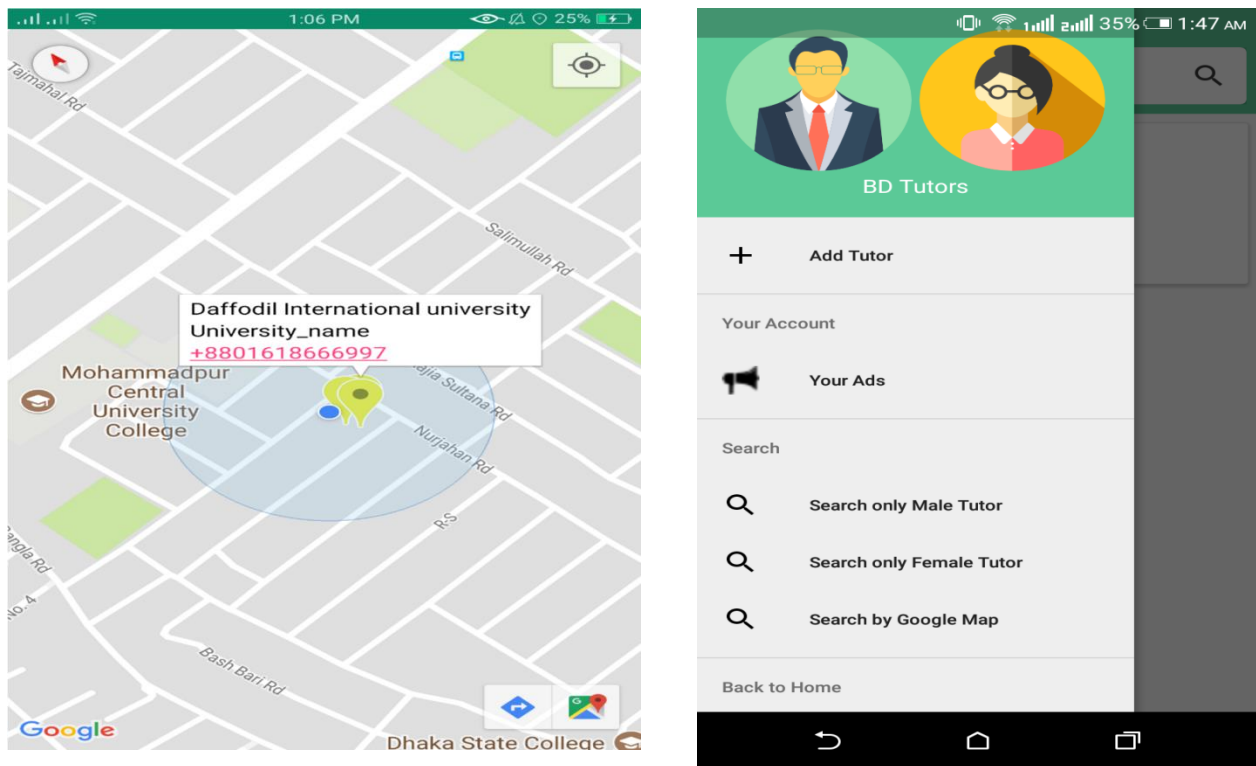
1:06 PM 25%

Tajmahal Rd

Salimullah Rd

Daffodil International university
University_name
+8801618666997

Mohammadpur Central University College

Jajia Sultana Rd

Nurjahan Rd

R-S

Bangla Rd

No. 4

Bash Bari Rd

Google

Dhaka State College

35% 1:47 AM

BD Tutors

Add Tutor

Your Account

Your Ads

Search

Search only Male Tutor

Search only Female Tutor

Search by Google Map

Back to Home